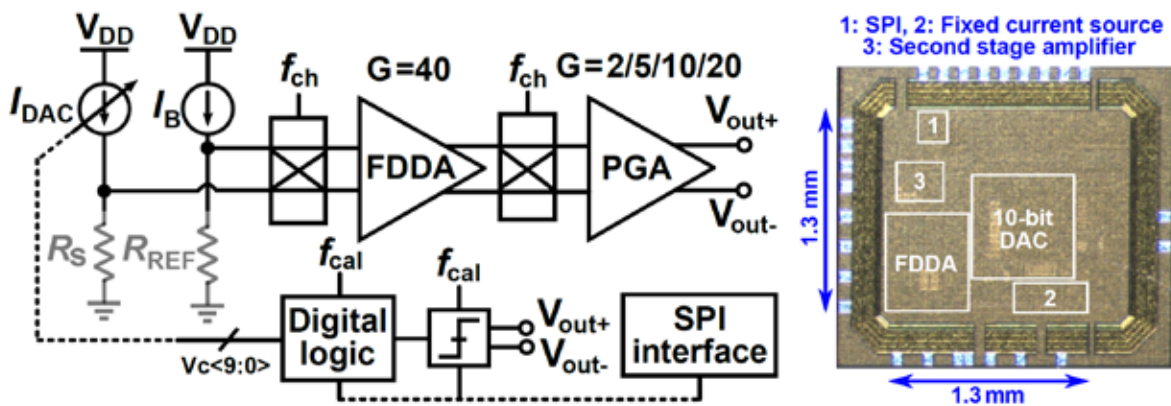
$V_{DD}$ $V_{DD}$

$I_{DAC}$ $I_B$

$f_{ch}$ G=40 $f_{ch}$ G=2/5/10/20

FDDA PGA

$V_{out+}$

$V_{out-}$

$R_S$ $R_{REF}$

$f_{cal}$ $f_{cal}$

Digital logic

$V_{out+}$
$V_{out-}$

SPI interface

Vc<9:0>

1: SPI, 2: Fixed current source
3: Second stage amplifier

1

3

10-bit DAC

FDDA

2

1.3 mm

1.3 mm